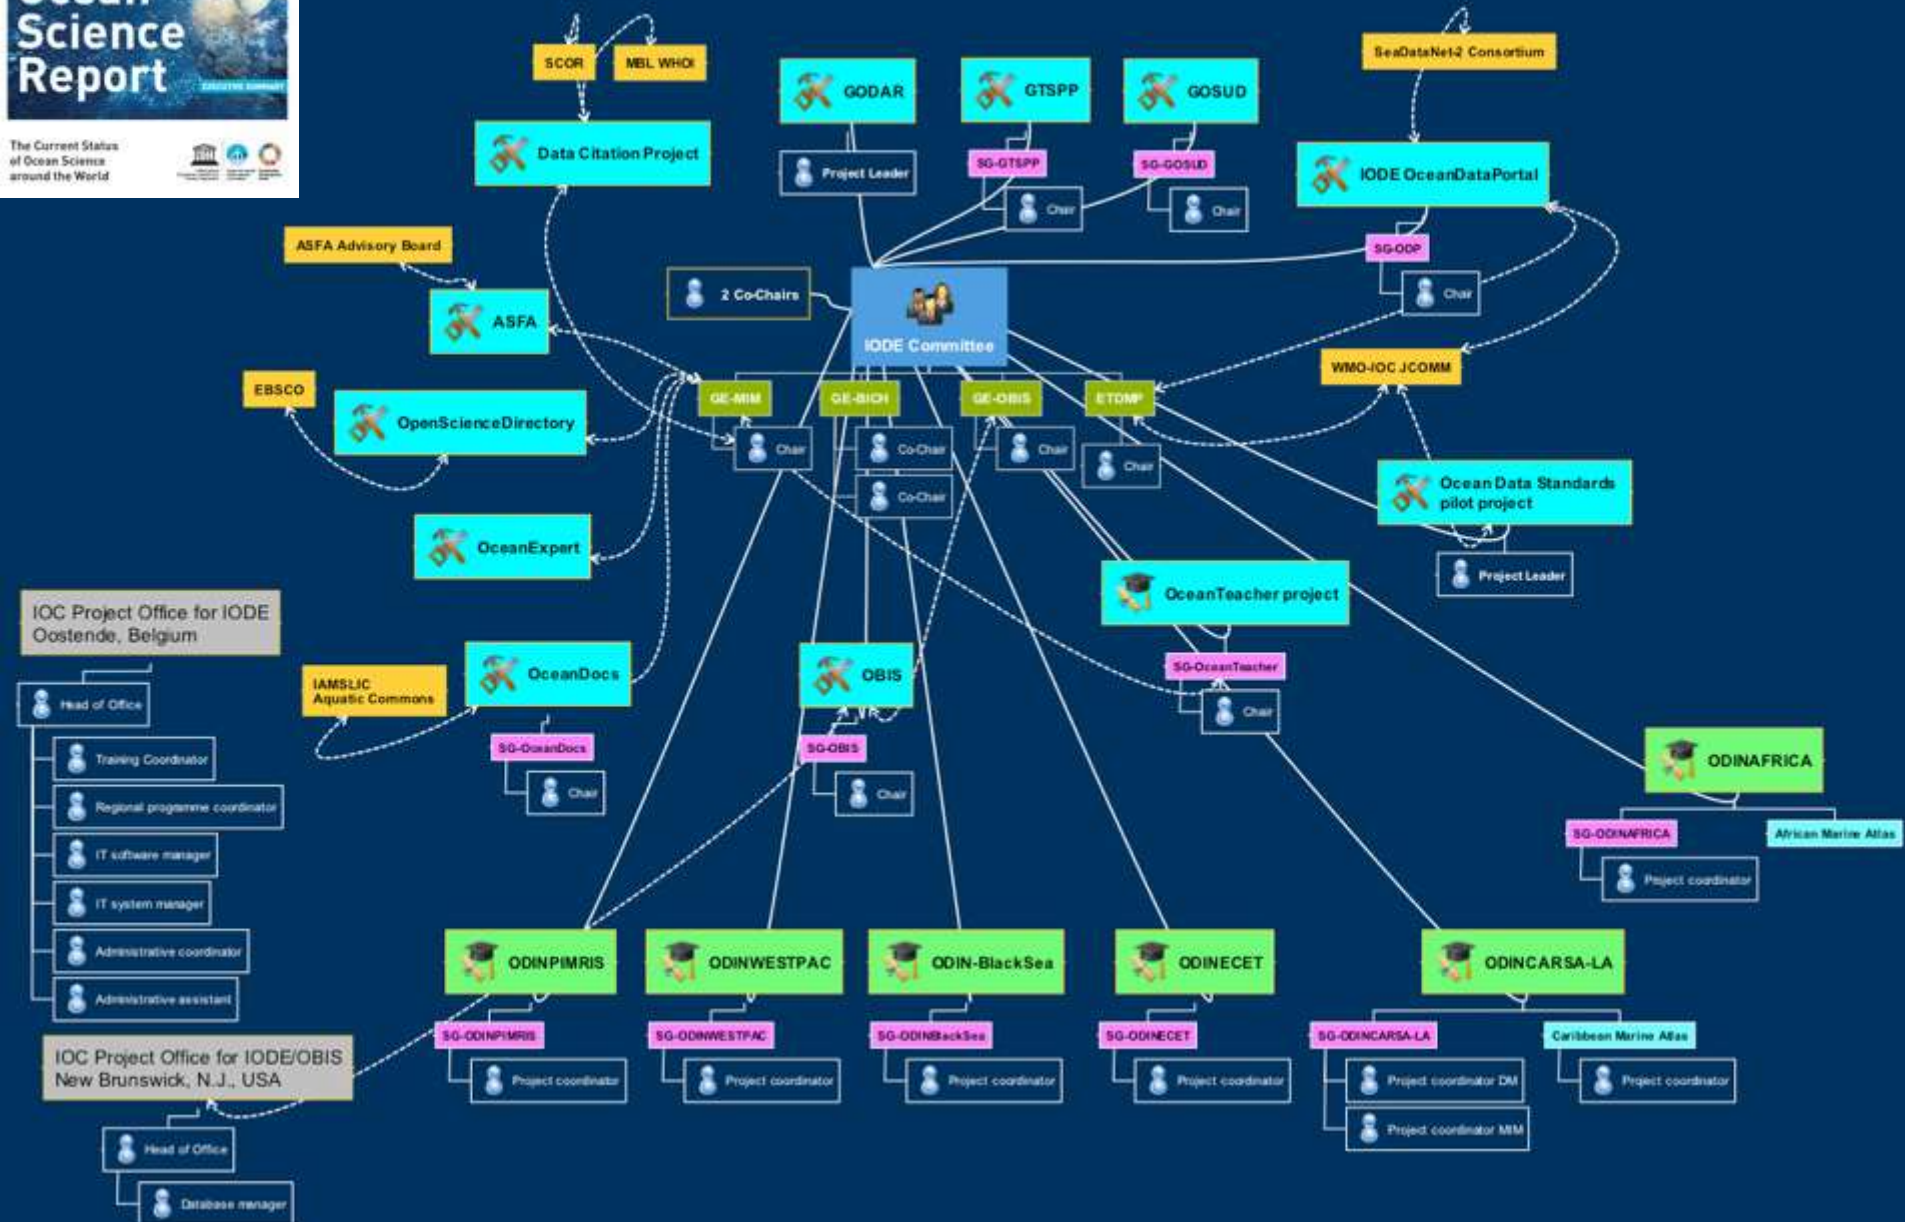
Science Report

EXECUTIVE SUMMARY

The Current Status of Ocean Science around the World

SCOR
MBL WHOI
Data Citation Project
GODAR
Project Leader
GTSPP
SG-GTSPP
Chair
GOSUD
SG-GOSUD
Chair
SeaDataNet-2 Consortium
IODE OceanDataPortal
SG-ODP
Chair
ASFA Advisory Board
ASFA
2 Co-Chairs
IODE Committee
WMO-IOC JCOMM
EBSCO
OpenScienceDirectory
GE-MIM
GE-BICH
GE-OBIS
ETDMP
Chair
Co-Chair
Co-Chair
Chair
Chair
Ocean Data Standards pilot project
Project Leader
OceanExpert
OceanTeacher project
IOC Project Office for IODE
Oostende, Belgium
Head of Office
Training Coordinator
Regional programme coordinator
IT software manager
IT system manager
Administrative coordinator
Administrative assistant
IAMSLIC
Aquatic Commons
OceanDocs
SG-OceanDocs
Chair
OBIS
SG-OBIS
Chair
SG-OceanTeacher
Chair
ODINAFRICA
SG-ODINAFRICA
African Marine Atlas
Project coordinator
ODINPIMRIS
SG-ODINPIMRIS
Project coordinator
ODINWESTPAC
SG-ODINWESTPAC
Project coordinator
ODIN-BlackSea
SG-ODINBlackSea
Project coordinator
ODINECET
SG-ODINECET
Project coordinator
ODINCARSA-LA
SG-ODINCARSA-LA
Project coordinator DM
Project coordinator MIM
Caribbean Marine Atlas
Project coordinator
IOC Project Office for IODE/OBIS
New Brunswick, N.J., USA
Head of Office
Database manager